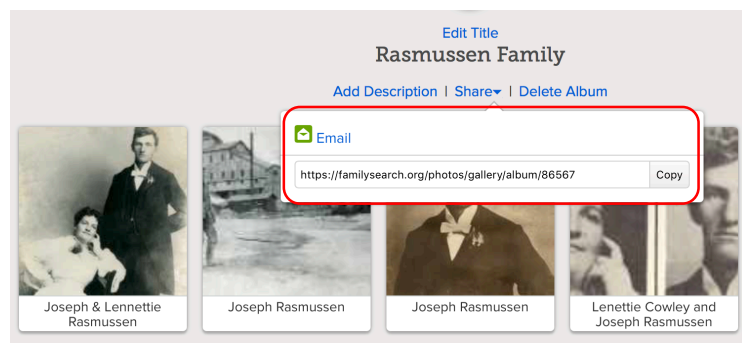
Edit Title

Rasmussen Family

Add Description | Share | Delete Album

Email

https://familysearch.org/photos/gallery/album/86567 Copy

Joseph & Lennettie Rasmussen

Joseph Rasmussen

Joseph Rasmussen

Lenettie Cowley and Joseph Rasmussen